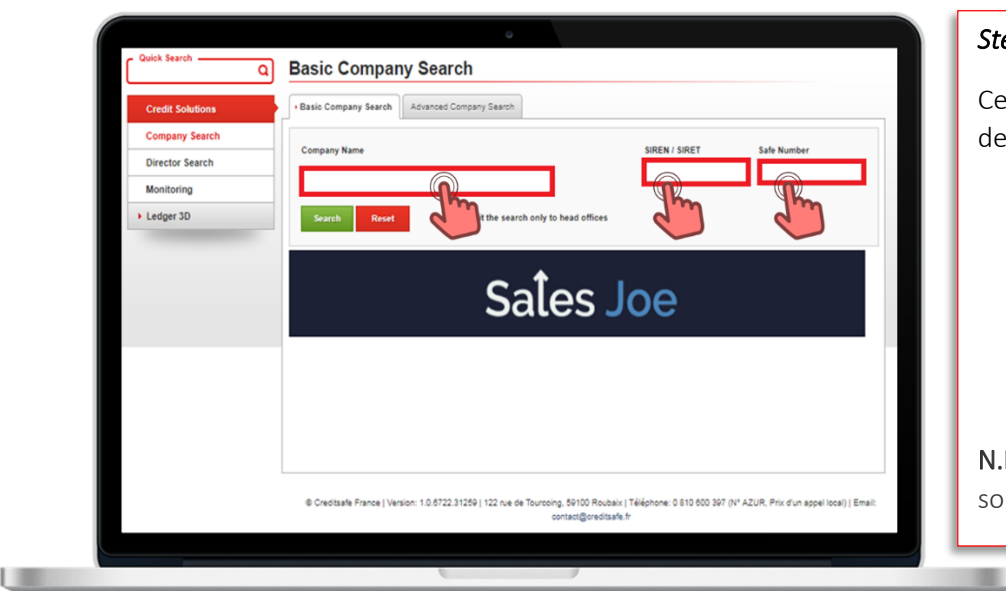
Quick Search

Credit Solutions
Company Search
Director Search
Monitoring
Ledger 3D

Basic Company Search

Basic Company Search | Advanced Company Search

Company Name
SIREN / SIRET
Safe Number

Search | Reset
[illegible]it the search only to head offices

Sales Joe

© Creditsafe France | Version: 1.0.6722.31259 | 122 rue de Tourcoing, 59100 Roubaix | Téléphone: 0 810 600 397 (N° AZUR, Prix d'un appel local) | Email: contact@creditsafe.fr

Ste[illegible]

Ce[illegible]
de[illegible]

N.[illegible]
so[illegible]